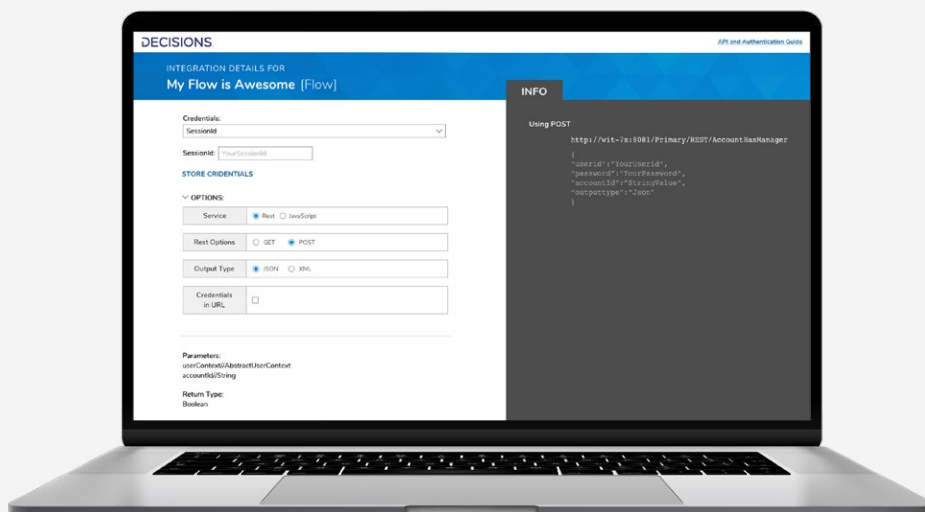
DECISIONS

API and Authentication Guide

INTEGRATION DETAILS FOR
My Flow is Awesome [Flow]

INFO

Credentials:
SessionId

SessionId: YourSessionId

STORE CREDENTIALS

OPTIONS:

| Service | Rest JavaScript |
|---|---|
| Rest Options | GET POST |
| Output Type | JSON XML |
| Credentials in URL | |

Parameters:
userContext//AbstractUserContext
accountId//String

Return Type:
Boolean

Using POST

http://wit-7x:8081/Primary/REST/AccountHasManager

{
"userid":"YourUserid",
"password":"YourPassword",
"accountId":"StringValue",
"outputtype":"Json"
}